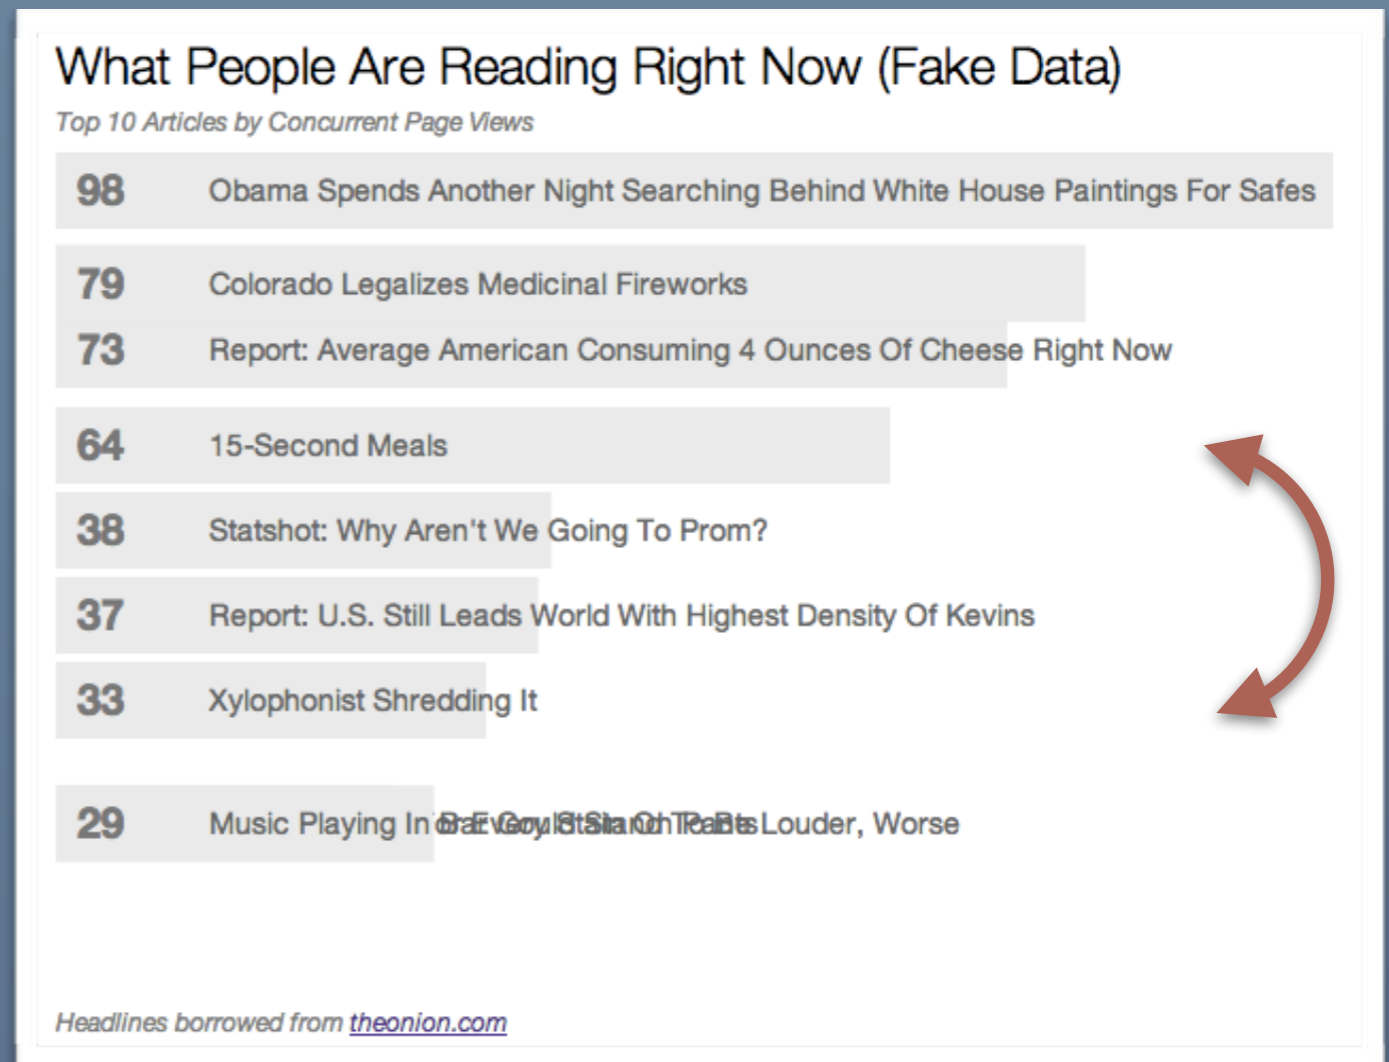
What People Are Reading Right Now (Fake Data)

Top 10 Articles by Concurrent Page Views

98 Obama Spends Another Night Searching Behind White House Paintings For Safes

79 Colorado Legalizes Medicinal Fireworks

73 Report: Average American Consuming 4 Ounces Of Cheese Right Now

64 15-Second Meals

38 Statshot: Why Aren't We Going To Prom?

37 Report: U.S. Still Leads World With Highest Density Of Kevins

33 Xylophonist Shredding It

29 Music Playing In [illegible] Louder, Worse

Headlines borrowed from theonion.com